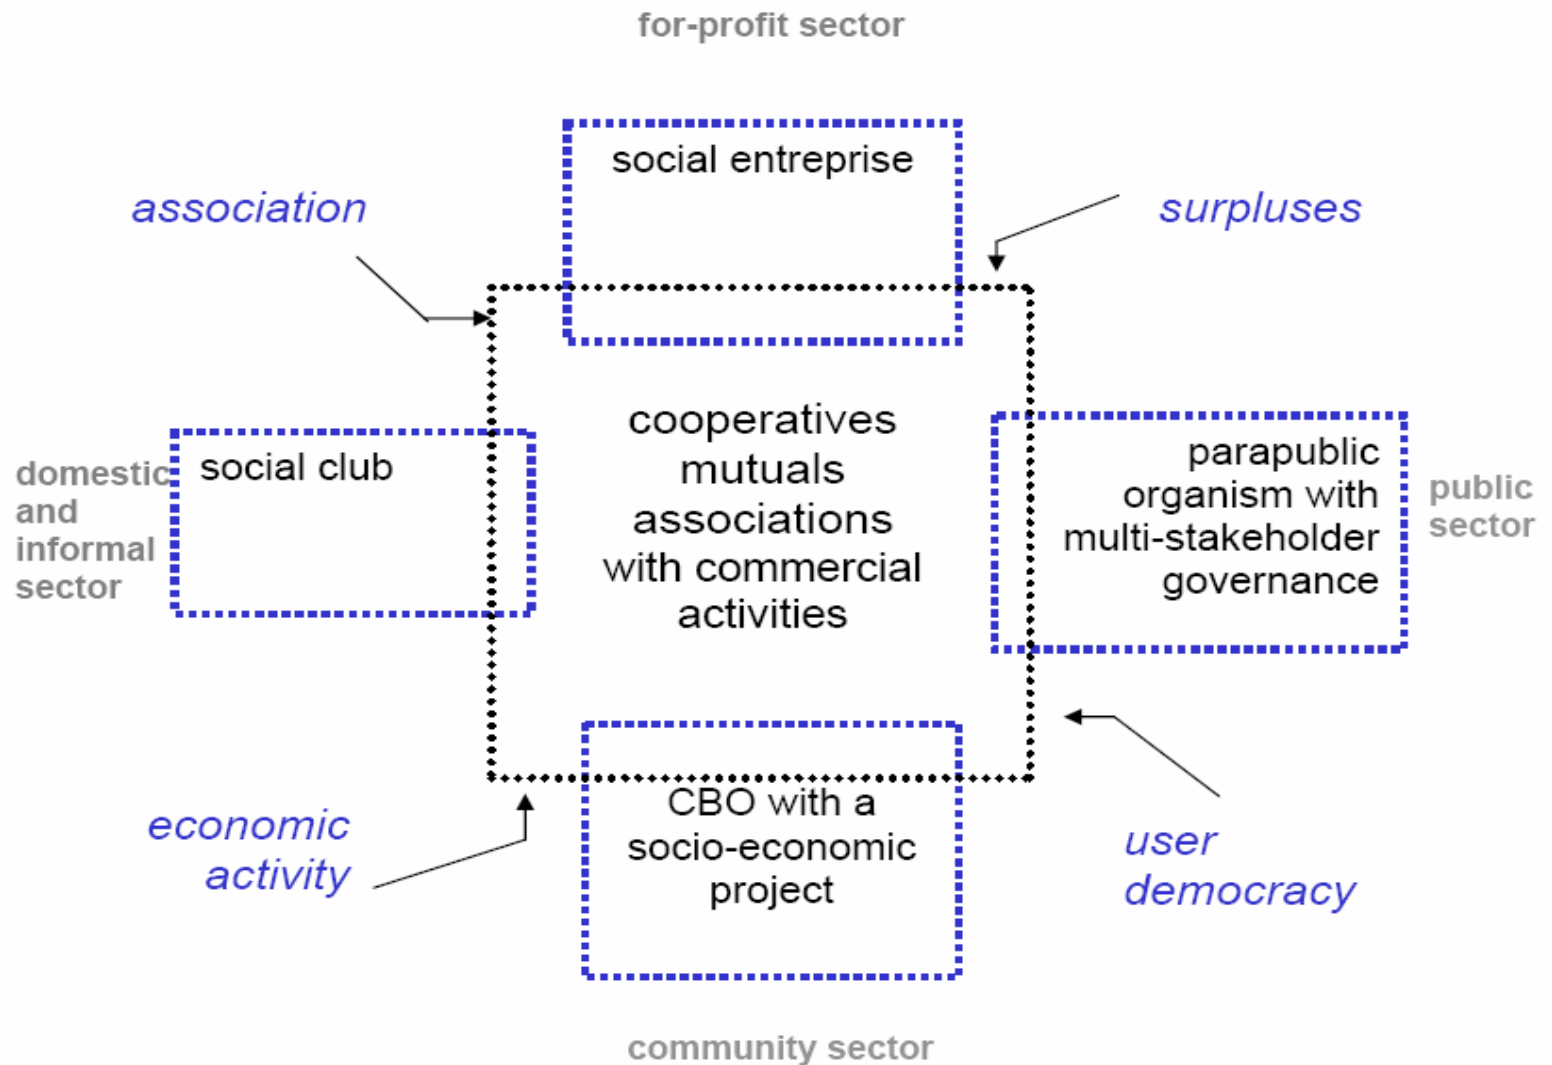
for-profit sector

social entreprise

association

surpluses

domestic and informal sector

social club

cooperatives mutuals associations with commercial activities

parapublic organism with multi-stakeholder governance

public sector

economic activity

CBO with a socio-economic project

user democracy

community sector